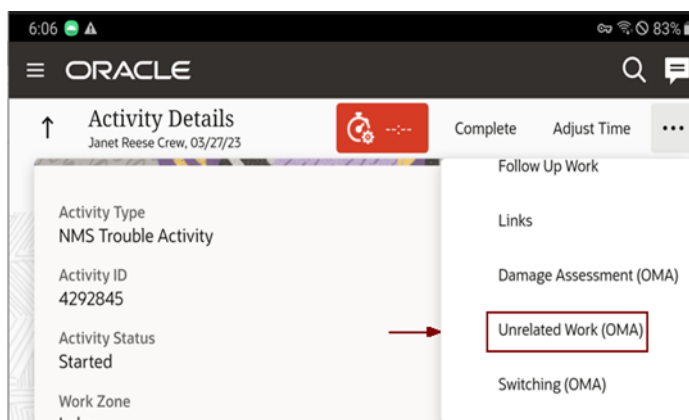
6:06

83%

ORACLE

Activity Details
Janet Reese Crew, 03/27/23

--:--

Complete

Adjust Time

Follow Up Work

Links

Damage Assessment (OMA)

Unrelated Work (OMA)

Switching (OMA)

Activity Type
NMS Trouble Activity

Activity ID
4292845

Activity Status
Started

Work Zone
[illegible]